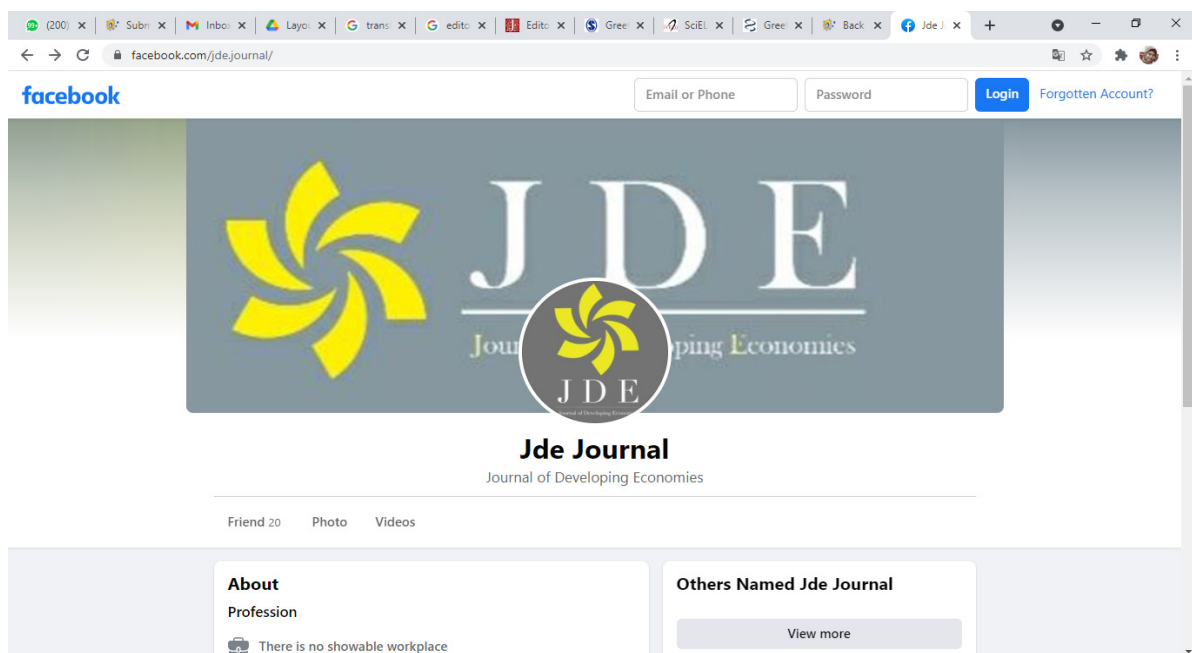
(200) Subm Inbox Layo trans edito Edito Gree SciEL Gree Back Jde J

facebook.com/jde.journal/

facebook

Email or Phone

Password

Login

Forgotten Account?

JDE

Jour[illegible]ping Economies

JDE

Journal of Developing Economies

Jde Journal

Journal of Developing Economies

Friend 20

Photo

Videos

About

Profession

There is no showable workplace

Others Named Jde Journal

View more